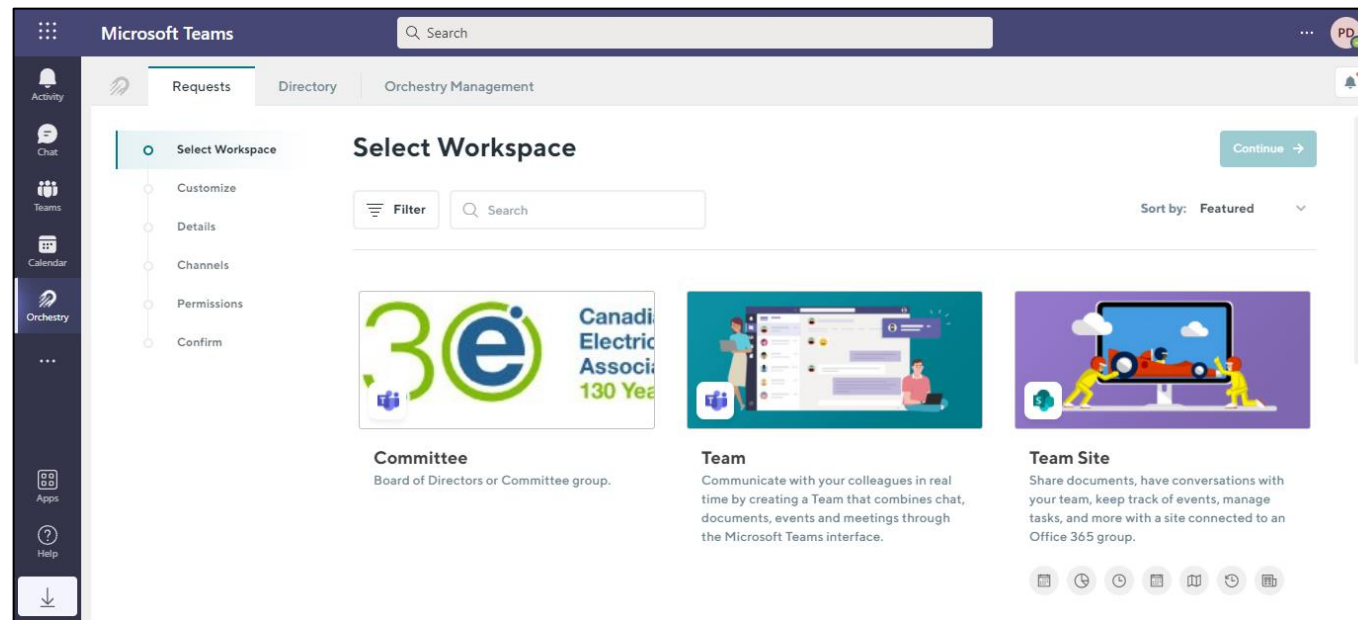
Microsoft Teams

Search

PD

Activity

Chat

Teams

Calendar

Orchestry

...

Apps

Help

Requests Directory Orchestry Management

Select Workspace

Customize

Details

Channels

Permissions

Confirm

Select Workspace

Continue →

Filter

Search

Sort by: Featured

3e Canadi Electri Associ 130 Yea

Committee

Board of Directors or Committee group.

Team

Communicate with your colleagues in real time by creating a Team that combines chat, documents, events and meetings through the Microsoft Teams interface.

Team Site

Share documents, have conversations with your team, keep track of events, manage tasks, and more with a site connected to an Office 365 group.